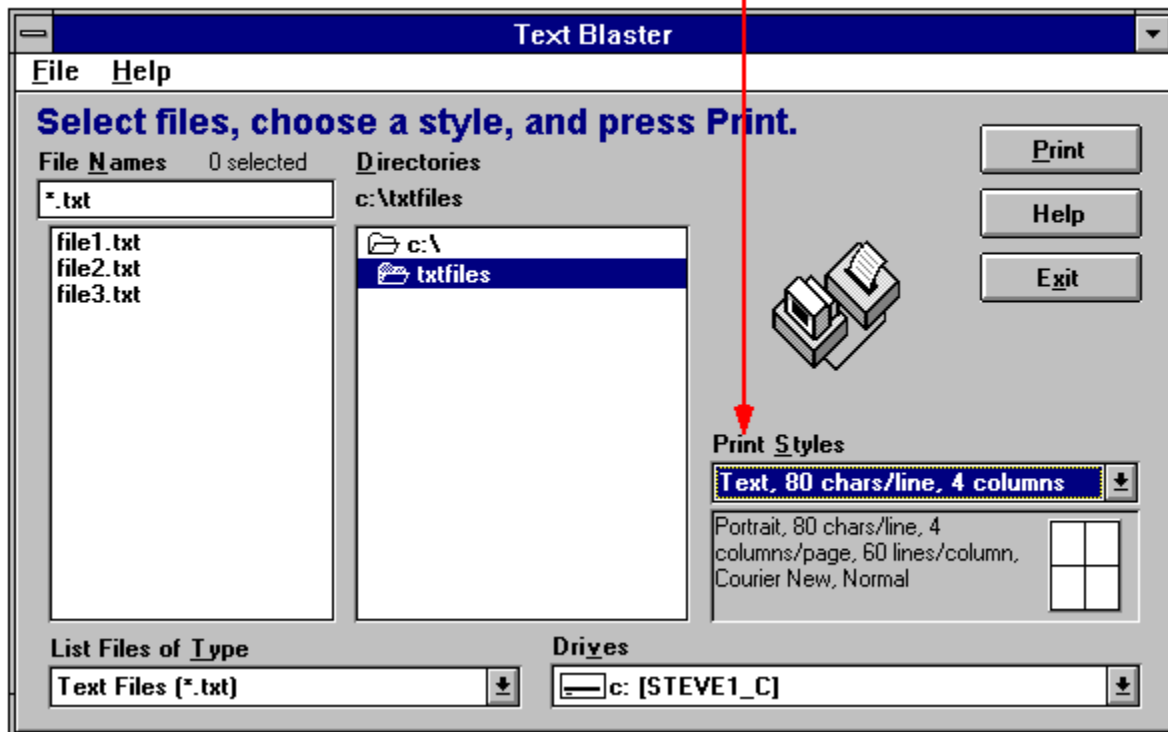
Text Blaster

File Help

Select files, choose a style, and press Print.

File Names 0 selected

*.txt

file1.txt
file2.txt
file3.txt

Directories

c:\txtfiles

c:\
txtfiles

Print

Help

Exit

Print Styles

Text, 80 chars/line, 4 columns

Portrait, 80 chars/line, 4 columns/page, 60 lines/column, Courier New, Normal

List Files of Type

Text Files (*.txt)

Drives

c: [STEVE1_C]